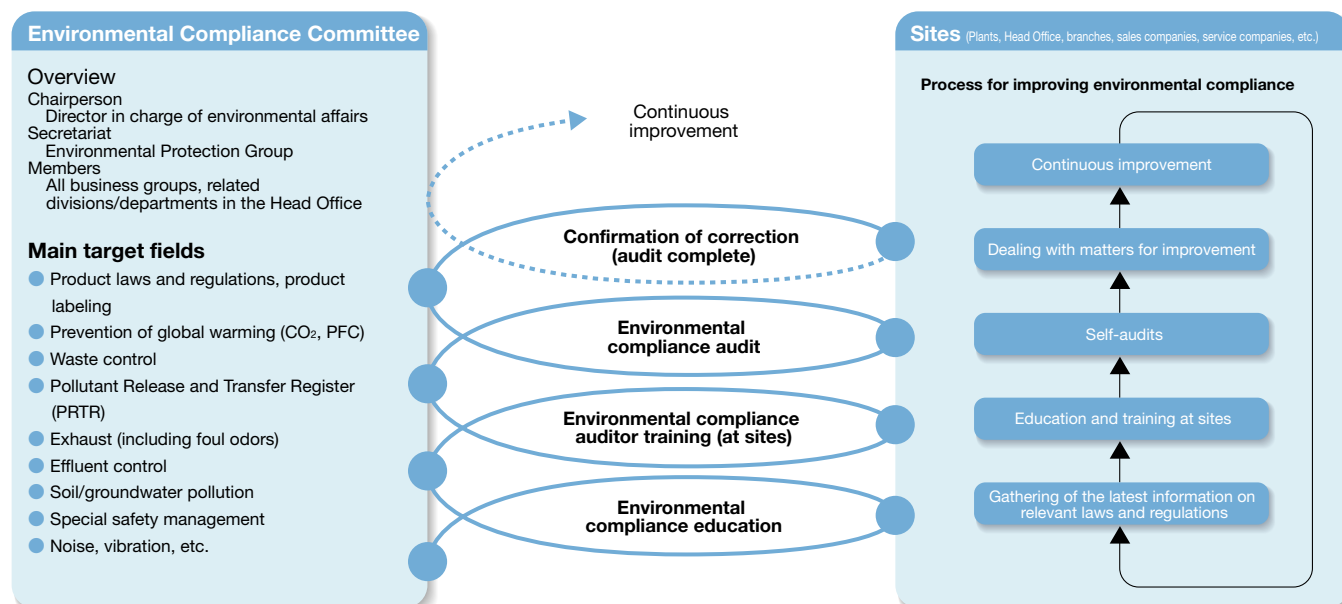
Environmental Compliance Committee

Overview
Chairperson
Director in charge of environmental affairs
Secretariat
Environmental Protection Group
Members
All business groups, related divisions/departments in the Head Office

Main target fields
Product laws and regulations, product labeling
Prevention of global warming ($CO_2$, PFC)
Waste control
Pollutant Release and Transfer Register (PRTR)
Exhaust (including foul odors)
Effluent control
Soil/groundwater pollution
Special safety management
Noise, vibration, etc.

Continuous improvement

Confirmation of correction (audit complete)

Environmental compliance audit

Environmental compliance auditor training (at sites)

Environmental compliance education

Sites (Plants, Head Office, branches, sales companies, service companies, etc.)

Process for improving environmental compliance

Continuous improvement
Dealing with matters for improvement
Self-audits
Education and training at sites
Gathering of the latest information on relevant laws and regulations